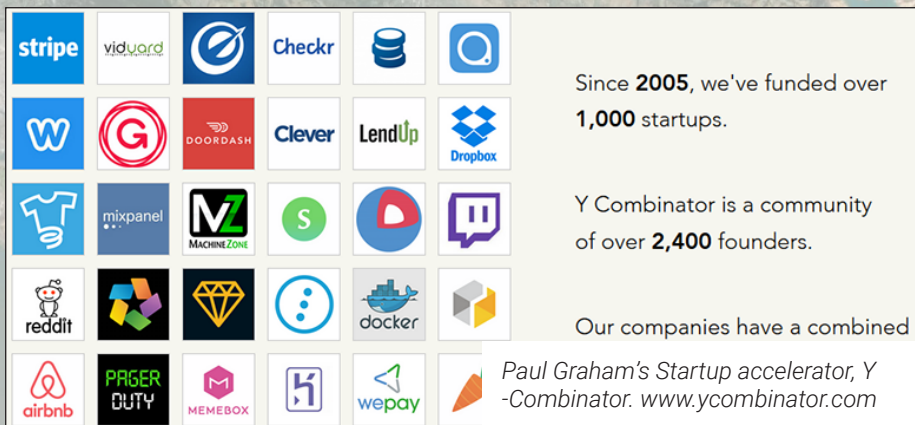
stripe
vidyard
Checkr
DOORDASH
Clever
LendUp
Dropbox
mixpanel
MZ
MACHINEZONE
S
reddit
docker
PAGER DUTY
MEMEBOX
wepay
airbnb

Since **2005**, we've funded over **1,000** startups.

Y Combinator is a community of over **2,400** founders.

Our companies have a combined

Paul Graham's Startup accelerator, Y -Combinator. www.ycombinator.com